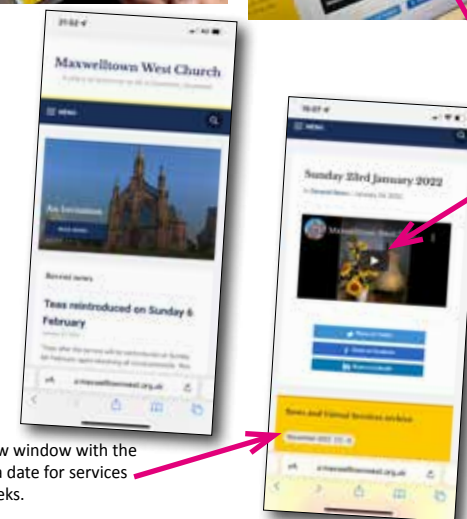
21:02

Maxwelltown West Church

MENU

An Invitation

Recent news

Teas reintroduced on Sunday 6 February

16:27

MENU

Sunday 23rd January 2022

News and Virtual Services archive

w window with the
n date for services
eks.